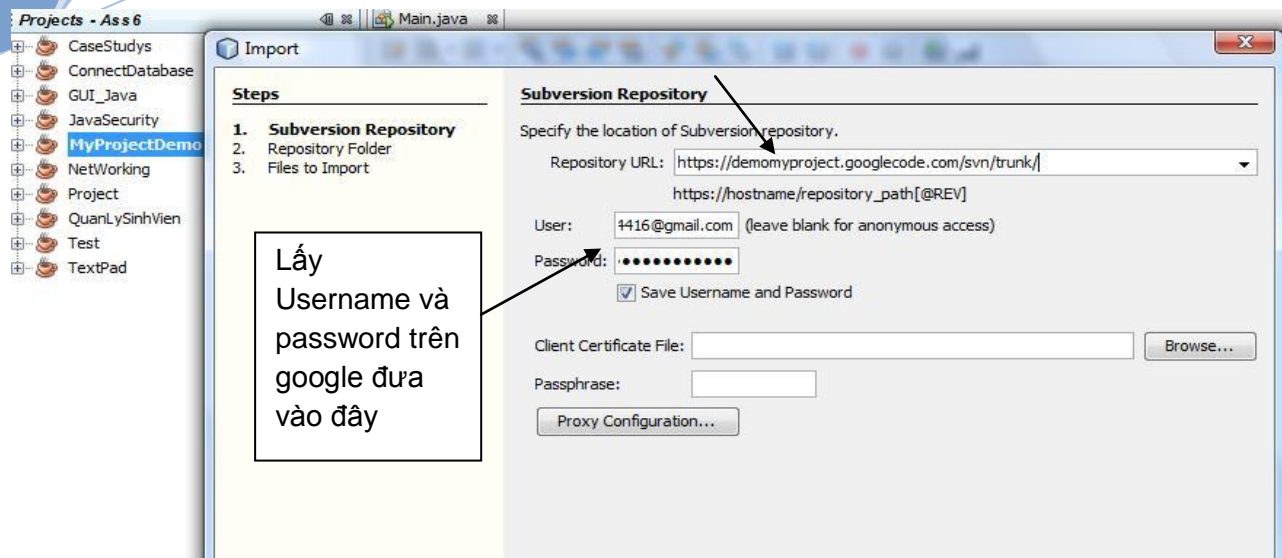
Projects - Ass6

Main.java

CaseStudys
ConnectDatabase
GUI_Java
JavaSecurity
MyProjectDemo
NetWorking
Project
QuanLySinhVien
Test
TextPad

Import

Steps

1. Subversion Repository
2. Repository Folder
3. Files to Import

Subversion Repository

Specify the location of Subversion repository.

Repository URL: https://demomyproject.googlecode.com/svn/trunk/

https://hostname/repository_path[@REV]

User: 4416@gmail.com (leave blank for anonymous access)

Password: ••••••••••••

Save Username and Password

Client Certificate File:

Browse...

Passphrase:

Proxy Configuration...

Lấy Username và password trên google đưa vào đây